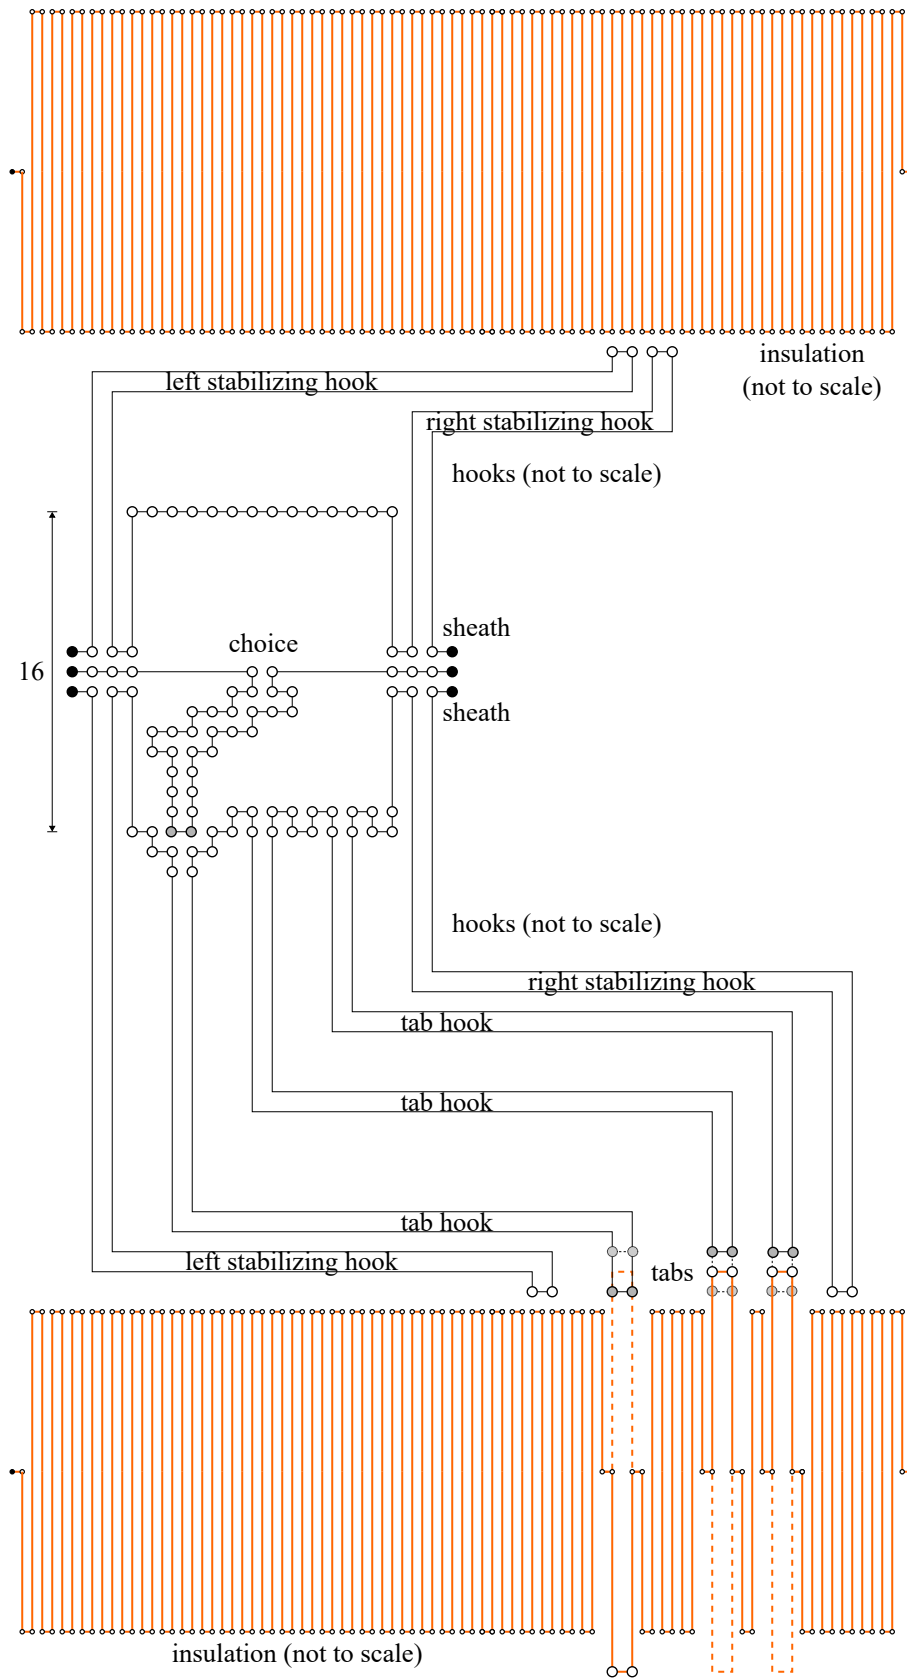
insulation (not to scale)

left stabilizing hook

right stabilizing hook

hooks (not to scale)

16

choice

sheath

sheath

hooks (not to scale)

right stabilizing hook

tab hook

tab hook

tab hook

left stabilizing hook

tabs

insulation (not to scale)